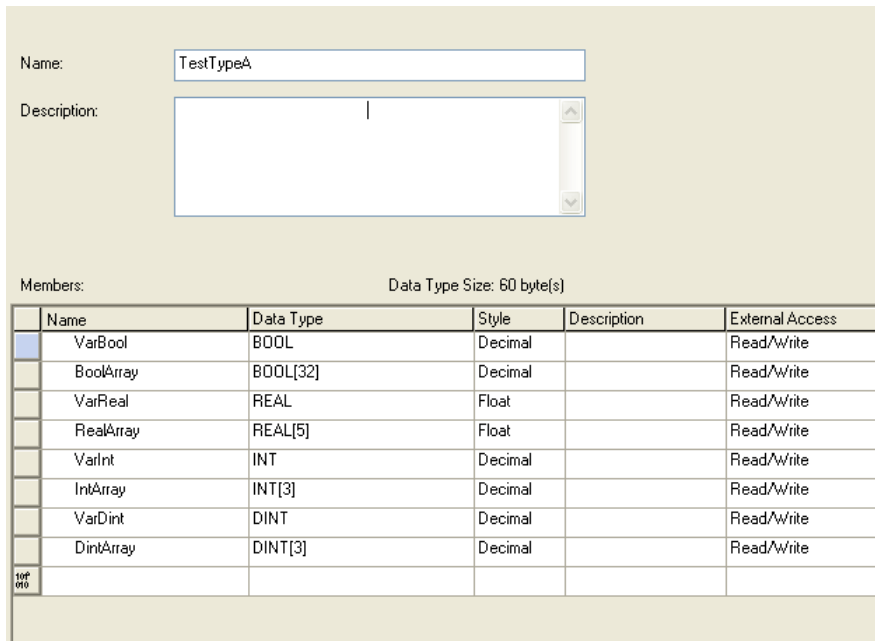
Name: TestTypeA

Description:

Members: Data Type Size: 60 byte(s)

| | Name | Data Type | Style | Description | External Access |
|---|---|---|---|---|---|
| | VarBool | BOOL | Decimal | | Read/Write |
| | BoolArray | BOOL[32] | Decimal | | Read/Write |
| | VarReal | REAL | Float | | Read/Write |
| | RealArray | REAL[5] | Float | | Read/Write |
| | VarInt | INT | Decimal | | Read/Write |
| | IntArray | INT[3] | Decimal | | Read/Write |
| | VarDint | DINT | Decimal | | Read/Write |
| | DintArray | DINT[3] | Decimal | | Read/Write |
| | | | | | |